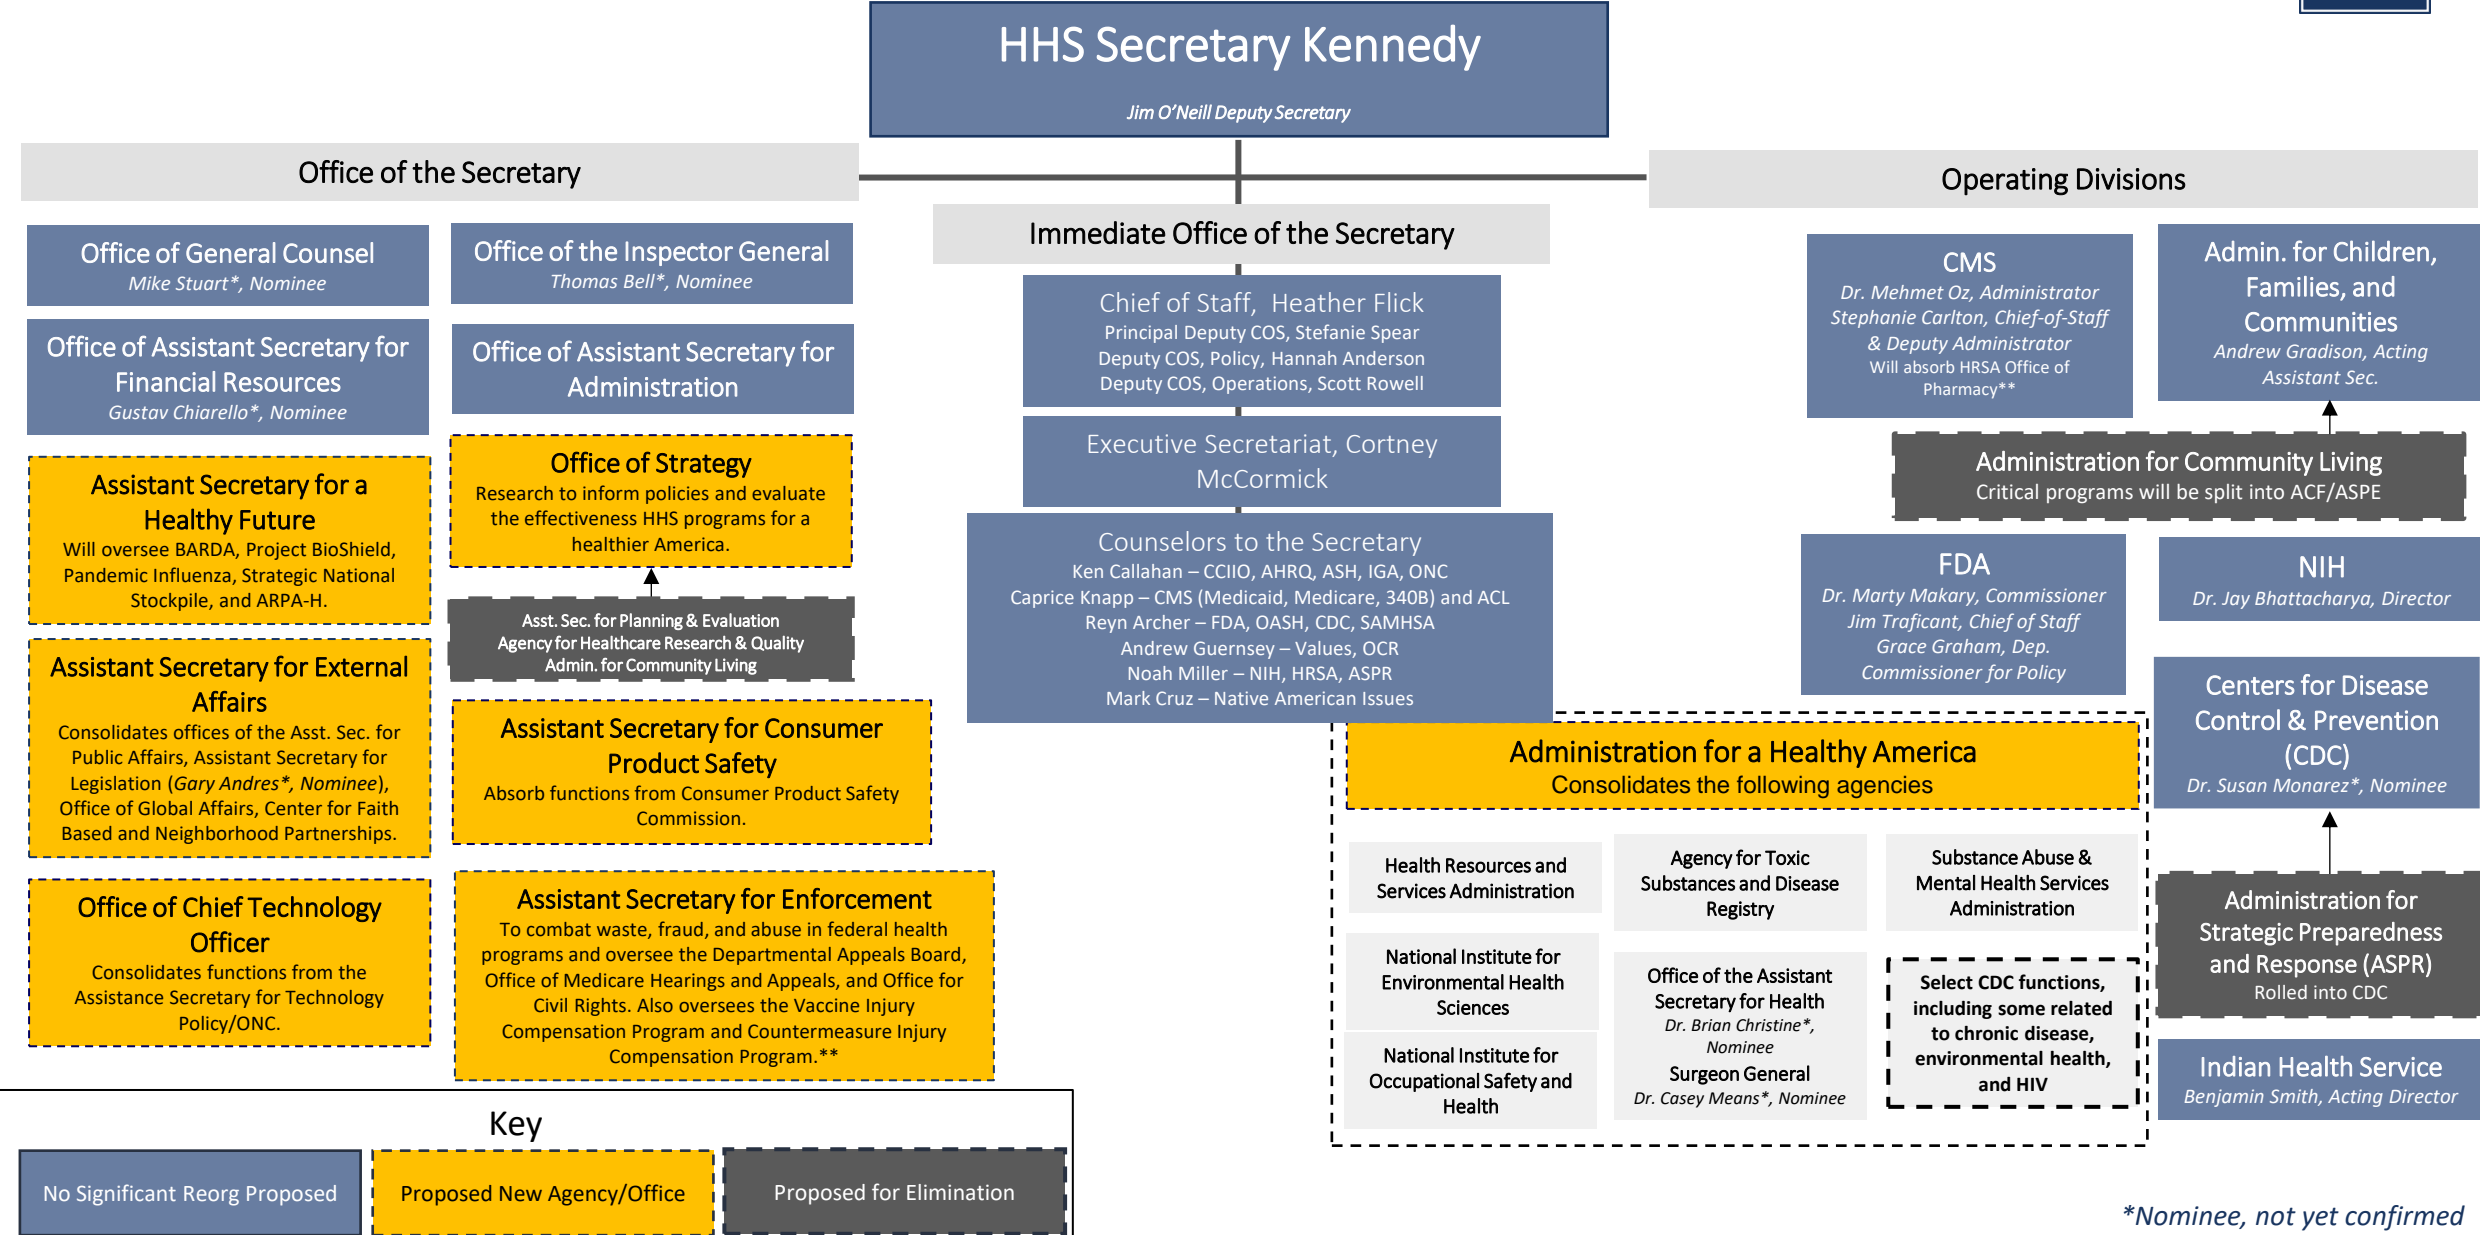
HHS Secretary Kennedy

Jim O'Neill Deputy Secretary

Office of the Secretary

Office of General Counsel
Mike Stuart*, Nominee

Office of the Inspector General
Thomas Bell*, Nominee

Office of Assistant Secretary for Financial Resources
Gustav Chiarello*, Nominee

Office of Assistant Secretary for Administration

Assistant Secretary for a Healthy Future
Will oversee BARDA, Project BioShield, Pandemic Influenza, Strategic National Stockpile, and ARPA-H.

Office of Strategy
Research to inform policies and evaluate the effectiveness HHS programs for a healthier America.

Asst. Sec. for Planning & Evaluation
Agency for Healthcare Research & Quality
Admin. for Community Living

Assistant Secretary for External Affairs
Consolidates offices of the Asst. Sec. for Public Affairs, Assistant Secretary for Legislation (Gary Andres*, Nominee), Office of Global Affairs, Center for Faith Based and Neighborhood Partnerships.

Assistant Secretary for Consumer Product Safety
Absorb functions from Consumer Product Safety Commission.

Office of Chief Technology Officer
Consolidates functions from the Assistance Secretary for Technology Policy/ONC.

Assistant Secretary for Enforcement
To combat waste, fraud, and abuse in federal health programs and oversee the Departmental Appeals Board, Office of Medicare Hearings and Appeals, and Office for Civil Rights. Also oversees the Vaccine Injury Compensation Program and Countermeasure Injury Compensation Program.**

Immediate Office of the Secretary

Chief of Staff, Heather Flick
Principal Deputy COS, Stefanie Spear
Deputy COS, Policy, Hannah Anderson
Deputy COS, Operations, Scott Rowell

Executive Secretariat, Cortney McCormick

Counselors to the Secretary
Ken Callahan – CCIIO, AHRQ, ASH, IGA, ONC
Caprice Knapp – CMS (Medicaid, Medicare, 340B) and ACL
Reyn Archer – FDA, OASH, CDC, SAMHSA
Andrew Guernsey – Values, OCR
Noah Miller – NIH, HRSA, ASPR
Mark Cruz – Native American Issues

Operating Divisions

CMS
Dr. Mehmet Oz, Administrator
Stephanie Carlton, Chief-of-Staff & Deputy Administrator
Will absorb HRSA Office of Pharmacy**

Admin. for Children, Families, and Communities
Andrew Gradison, Acting Assistant Sec.

Administration for Community Living
Critical programs will be split into ACF/ASPE

FDA
Dr. Marty Makary, Commissioner
Jim Traficant, Chief of Staff
Grace Graham, Dep. Commissioner for Policy

NIH
Dr. Jay Bhattacharya, Director

Centers for Disease Control & Prevention (CDC)
Dr. Susan Monarez*, Nominee

Administration for a Healthy America
Consolidates the following agencies

Health Resources and Services Administration

Agency for Toxic Substances and Disease Registry

Substance Abuse & Mental Health Services Administration

National Institute for Environmental Health Sciences

Office of the Assistant Secretary for Health
Dr. Brian Christine*, Nominee
Surgeon General
Dr. Casey Means*, Nominee

Select CDC functions, including some related to chronic disease, environmental health, and HIV

National Institute for Occupational Safety and Health

Administration for Strategic Preparedness and Response (ASPR)
Rolled into CDC

Indian Health Service
Benjamin Smith, Acting Director

Key

No Significant Reorg Proposed

Proposed New Agency/Office

Proposed for Elimination

*Nominee, not yet confirmed